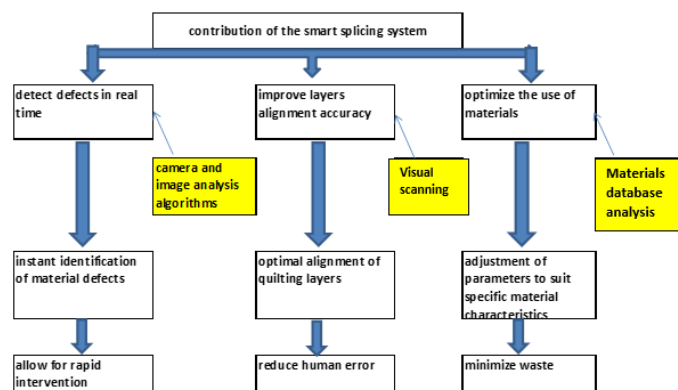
contribution of the smart splicing system

detect defects in real time

camera and image analysis algorithms

instant identification of material defects

allow for rapid intervention

improve layers alignment accuracy

Visual scanning

optimal alignment of quilting layers

reduce human error

optimize the use of materials

Materials database analysis

adjustment of parameters to suit specific material characteristics

minimize waste